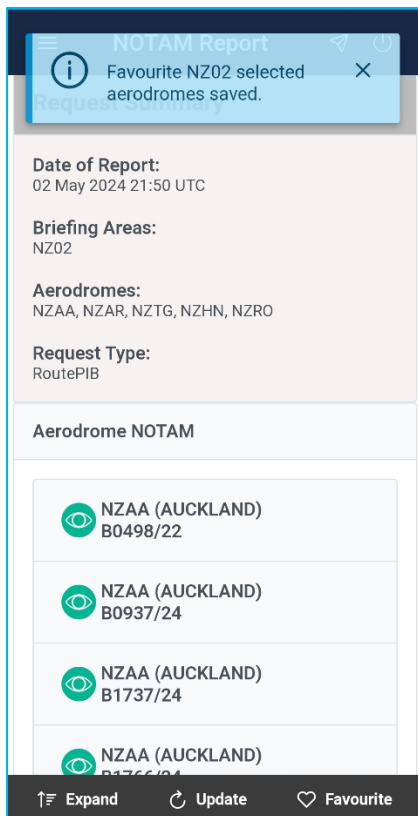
NOTAM Report

Favourite NZ02 selected aerodromes saved.

Request Summary

Date of Report:
02 May 2024 21:50 UTC

Briefing Areas:
NZ02

Aerodromes:
NZAA, NZAR, NZTG, NZHN, NZRO

Request Type:
RoutePIB

Aerodrome NOTAM

NZAA (AUCKLAND)
B0498/22

NZAA (AUCKLAND)
B0937/24

NZAA (AUCKLAND)
B1737/24

NZAA (AUCKLAND)
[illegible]

Expand Update Favourite